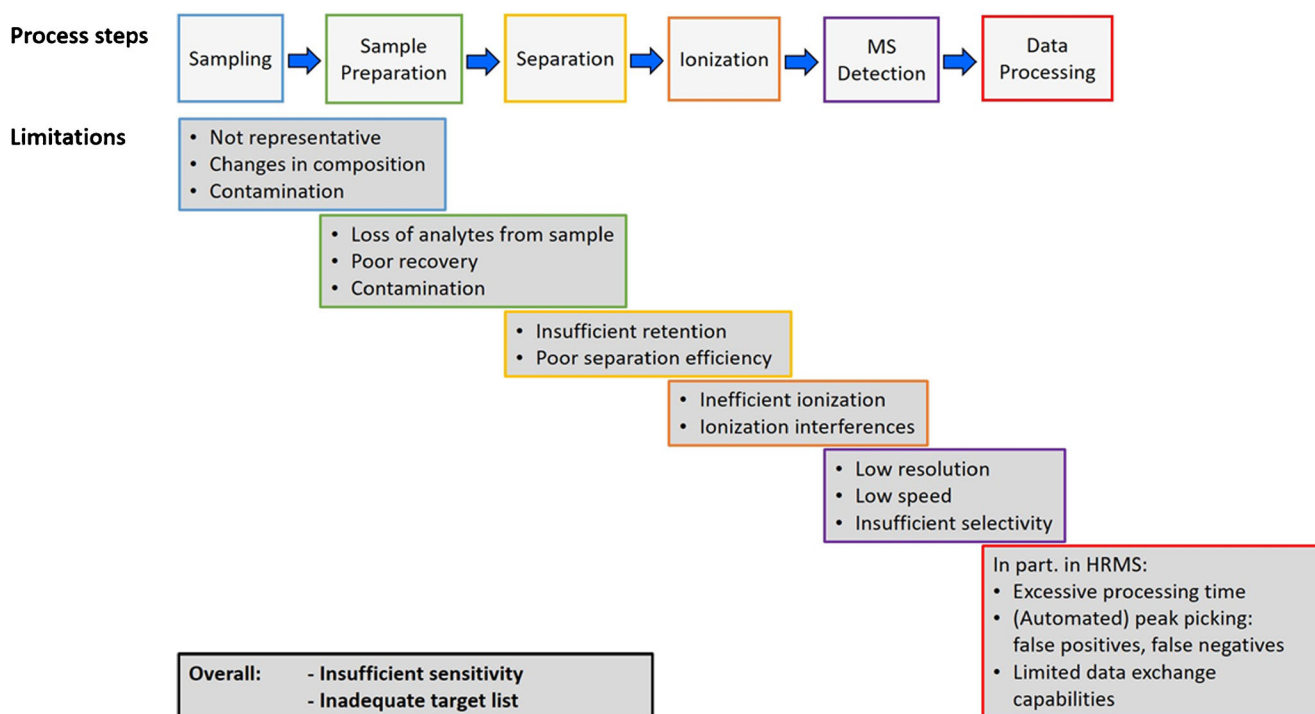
Process steps

Sampling

Sample Preparation

Separation

Ionization

MS Detection

Data Processing

Limitations

• Not representative
• Changes in composition
• Contamination

• Loss of analytes from sample
• Poor recovery
• Contamination

• Insufficient retention
• Poor separation efficiency

• Inefficient ionization
• Ionization interferences

• Low resolution
• Low speed
• Insufficient selectivity

In part. in HRMS:
• Excessive processing time
• (Automated) peak picking: false positives, false negatives
• Limited data exchange capabilities

Overall: - Insufficient sensitivity
- Inadequate target list